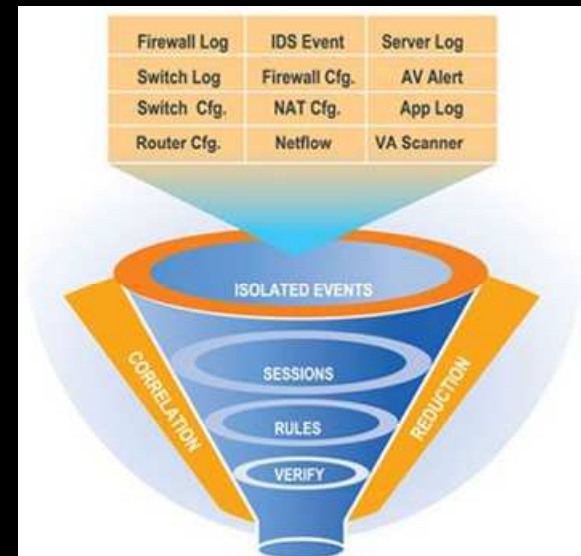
| Firewall Log | IDS Event | Server Log |
|---|---|---|
| Switch Log | Firewall Cfg. | AV Alert |
| Switch Cfg. | NAT Cfg. | App Log |
| Router Cfg. | Netflow | VA Scanner |

ISOLATED EVENTS

CORRELATION

REDUCTION

SESSIONS

RULES

VERIFY